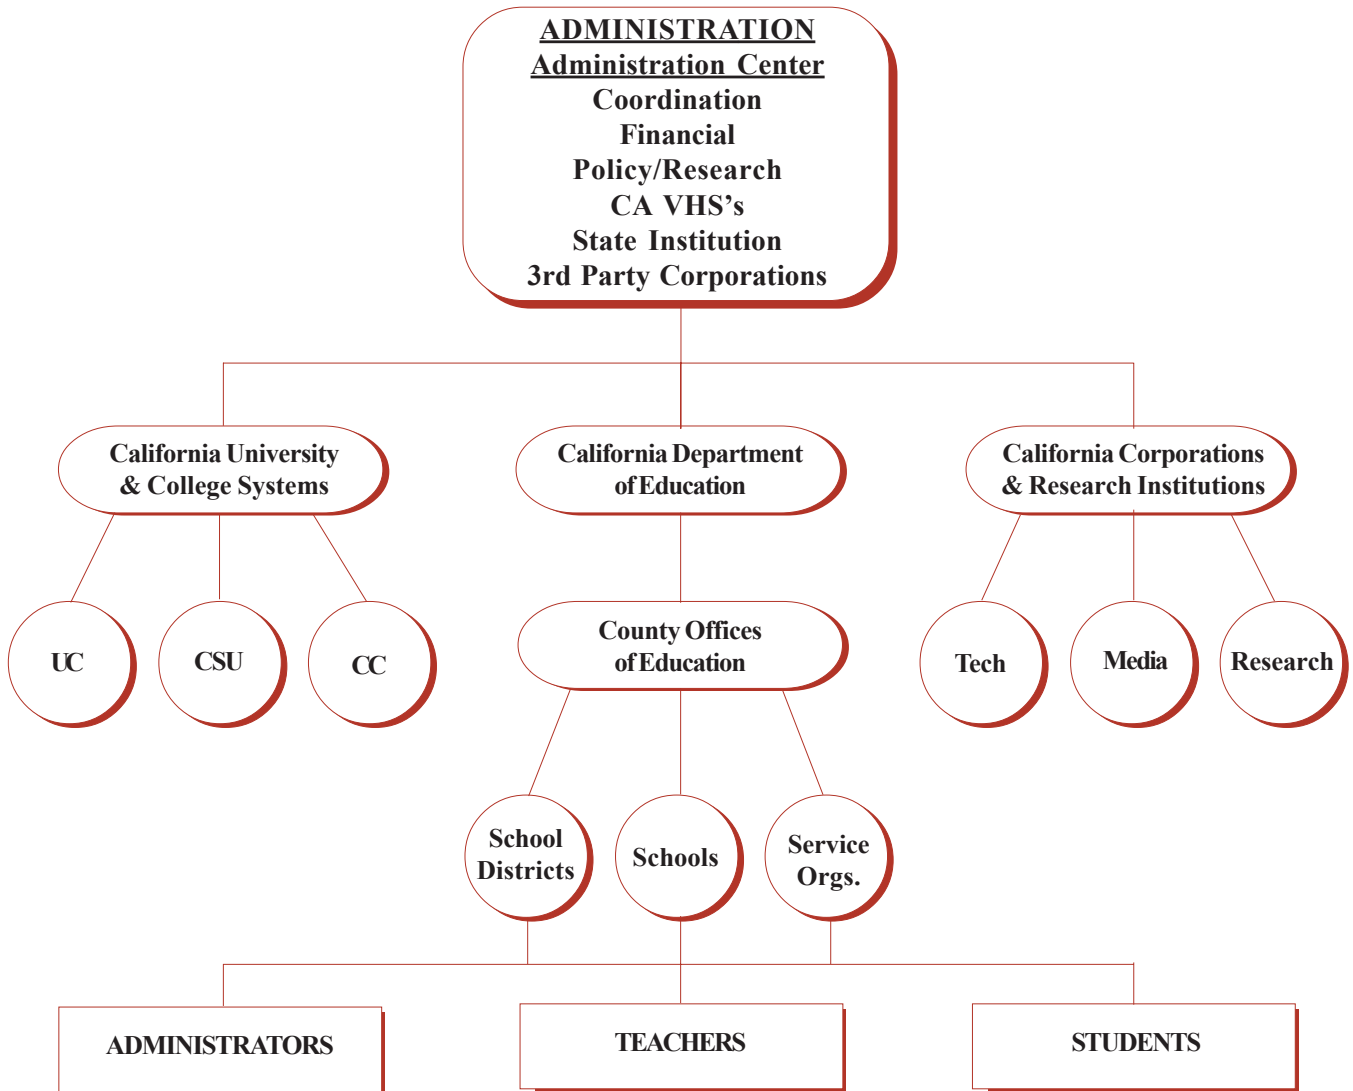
ADMINISTRATION
Administration Center
Coordination
Financial
Policy/Research
CA VHS's
State Institution
3rd Party Corporations

California University & College Systems

California Department of Education

California Corporations & Research Institutions

UC

CSU

CC

County Offices of Education

Tech

Media

Research

School Districts

Schools

Service Orgs.

ADMINISTRATORS

TEACHERS

STUDENTS